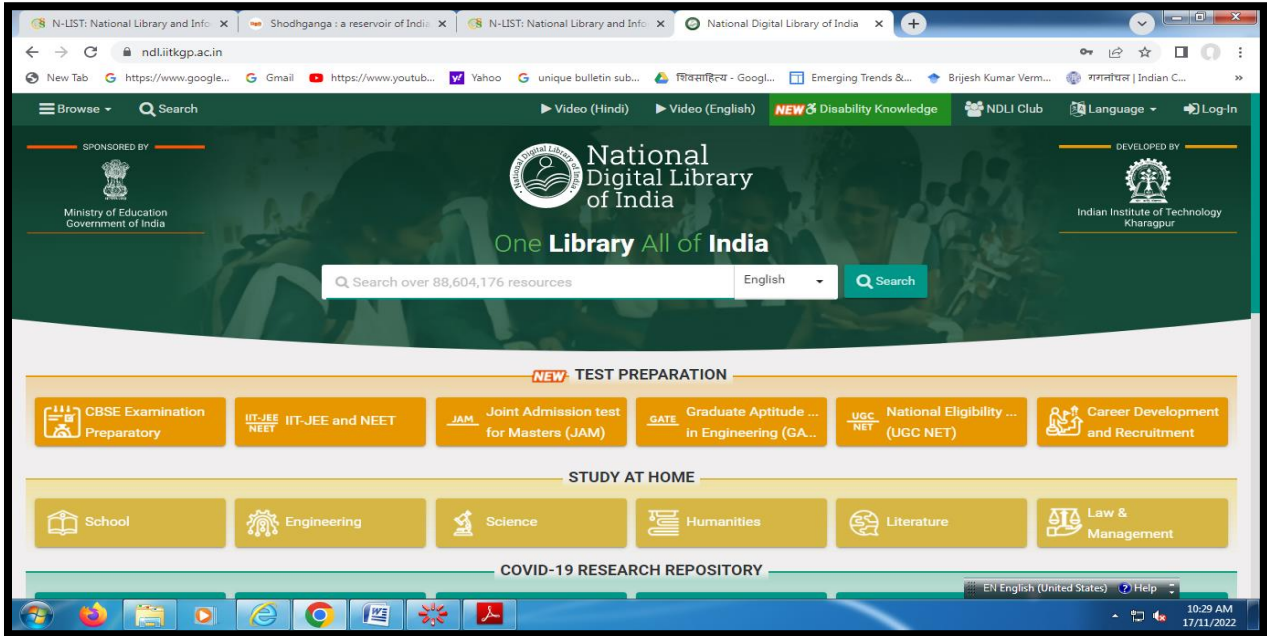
N-LIST: National Library and Info ×
Shodhganga : a reservoir of India ×
N-LIST: National Library and Info ×
National Digital Library of India ×
ndl.iitkgp.ac.in
New Tab https://www.google... Gmail https://www.youtub... Yahoo unique bulletin sub... शिवसाहित्य - Googl... Emerging Trends &... Brijesh Kumar Verm... गगनांचल | Indian C...

Browse Search Video (Hindi) Video (English) NEW Disability Knowledge NDLI Club Language Log-In

SPONSORED BY
Ministry of Education
Government of India

National Digital Library of India
National Digital Library of India

DEVELOPED BY
Indian Institute of Technology Kharagpur

One Library All of India

Search over 88,604,176 resources English Search

NEW TEST PREPARATION
CBSE Examination Preparatory
IIT-JEE NEET IIT-JEE and NEET
JAM Joint Admission test for Masters (JAM)
GATE Graduate Aptitude ... in Engineering (GA...
UGC NET National Eligibility ... (UGC NET)
Career Development and Recruitment

STUDY AT HOME
School
Engineering
Science
Humanities
Literature
Law & Management

COVID-19 RESEARCH REPOSITORY

EN English (United States) Help
10:29 AM
17/11/2022